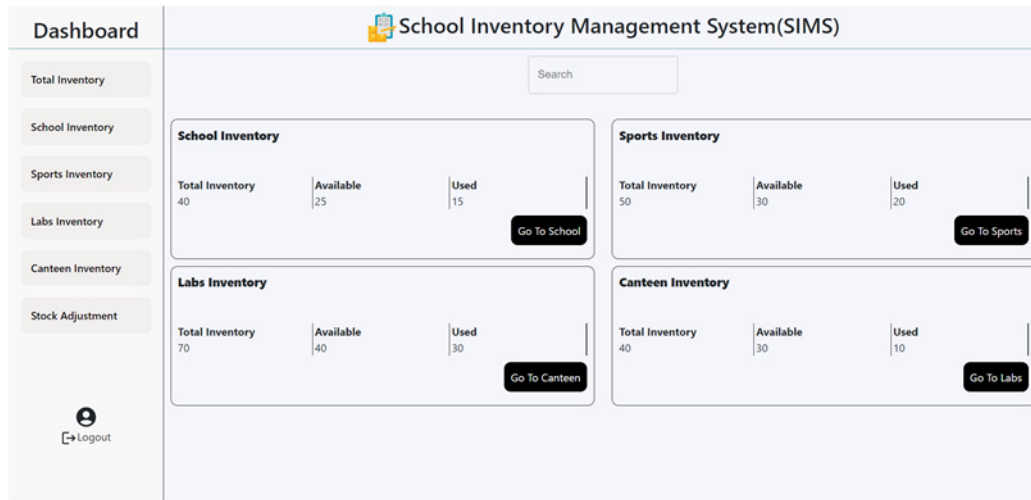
Dashboard

Total Inventory

School Inventory

Sports Inventory

Labs Inventory

Canteen Inventory

Stock Adjustment

Logout

School Inventory Management System(SIMS)

Search

School Inventory

| Total Inventory | Available | Used |
|---|---|---|
| 40 | 25 | 15 |

Go To School

Sports Inventory

| Total Inventory | Available | Used |
|---|---|---|
| 50 | 30 | 20 |

Go To Sports

Labs Inventory

| Total Inventory | Available | Used |
|---|---|---|
| 70 | 40 | 30 |

Go To Canteen

Canteen Inventory

| Total Inventory | Available | Used |
|---|---|---|
| 40 | 30 | 10 |

Go To Labs